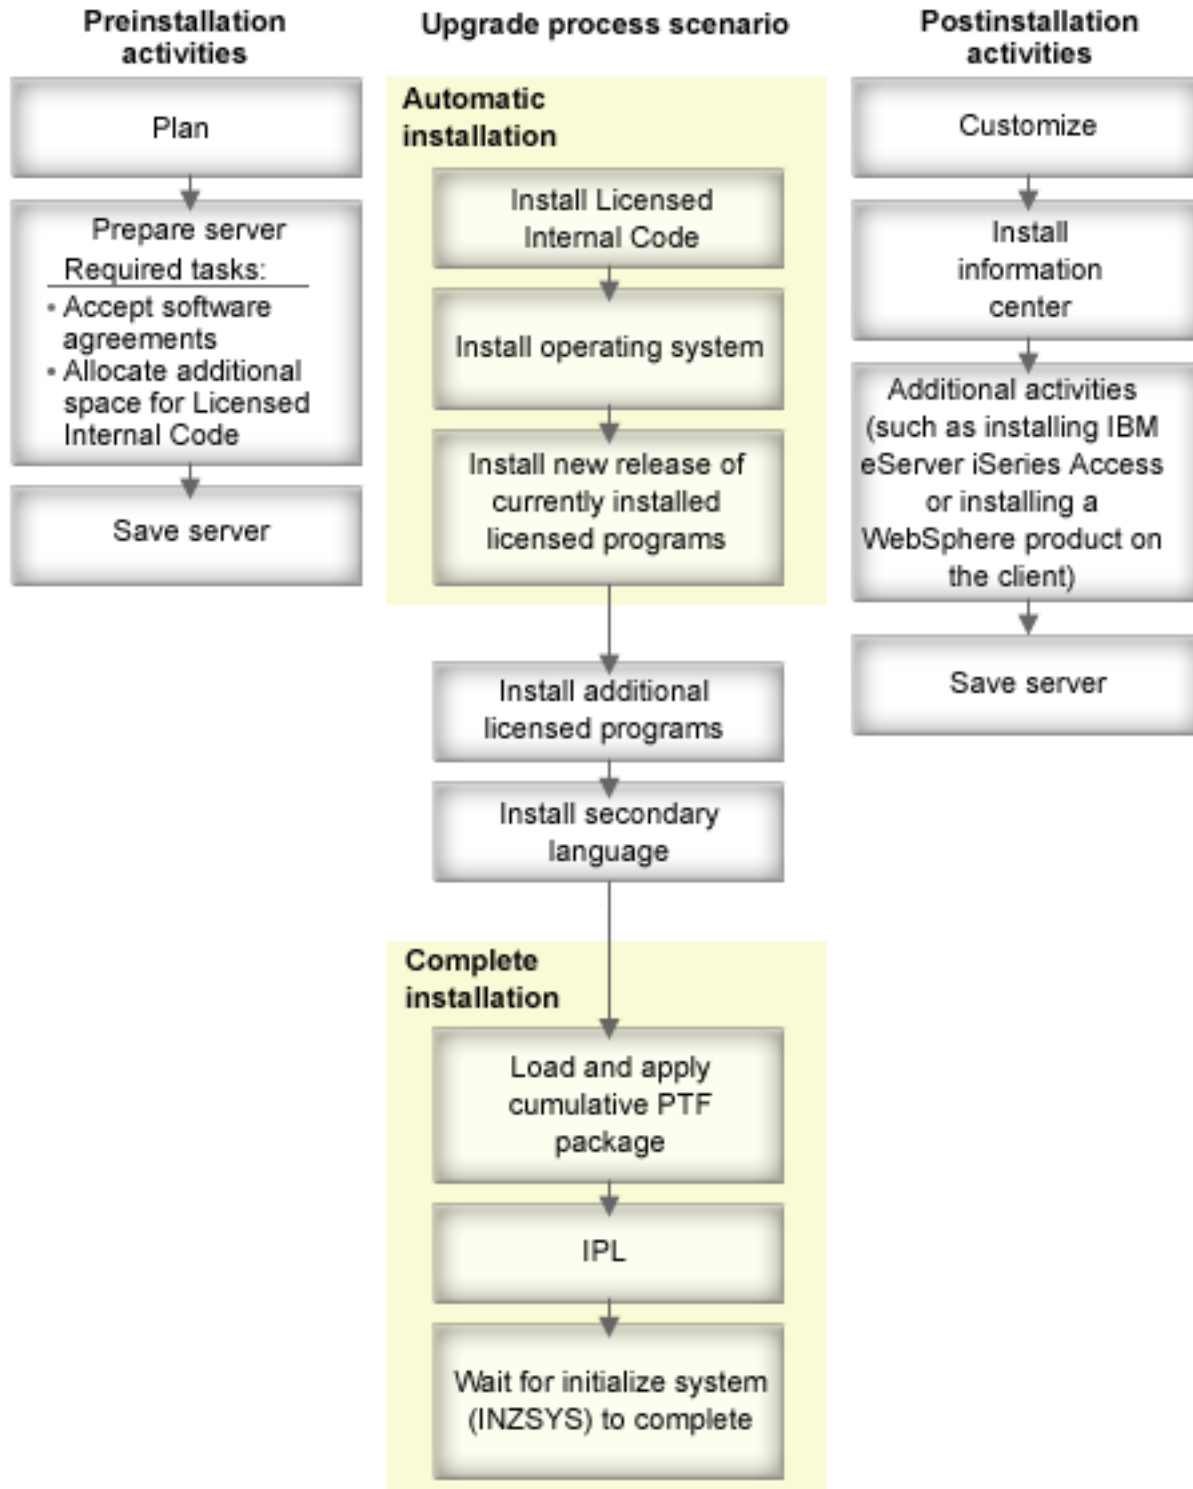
Preinstallation activities

Plan

Prepare server
Required tasks:
• Accept software agreements
• Allocate additional space for Licensed Internal Code

Save server

Upgrade process scenario

Automatic installation

Install Licensed Internal Code

Install operating system

Install new release of currently installed licensed programs

Install additional licensed programs

Install secondary language

Complete installation

Load and apply cumulative PTF package

IPL

Wait for initialize system (INZSYS) to complete

Postinstallation activities

Customize

Install information center

Additional activities (such as installing IBM eServer iSeries Access or installing a WebSphere product on the client)

Save server